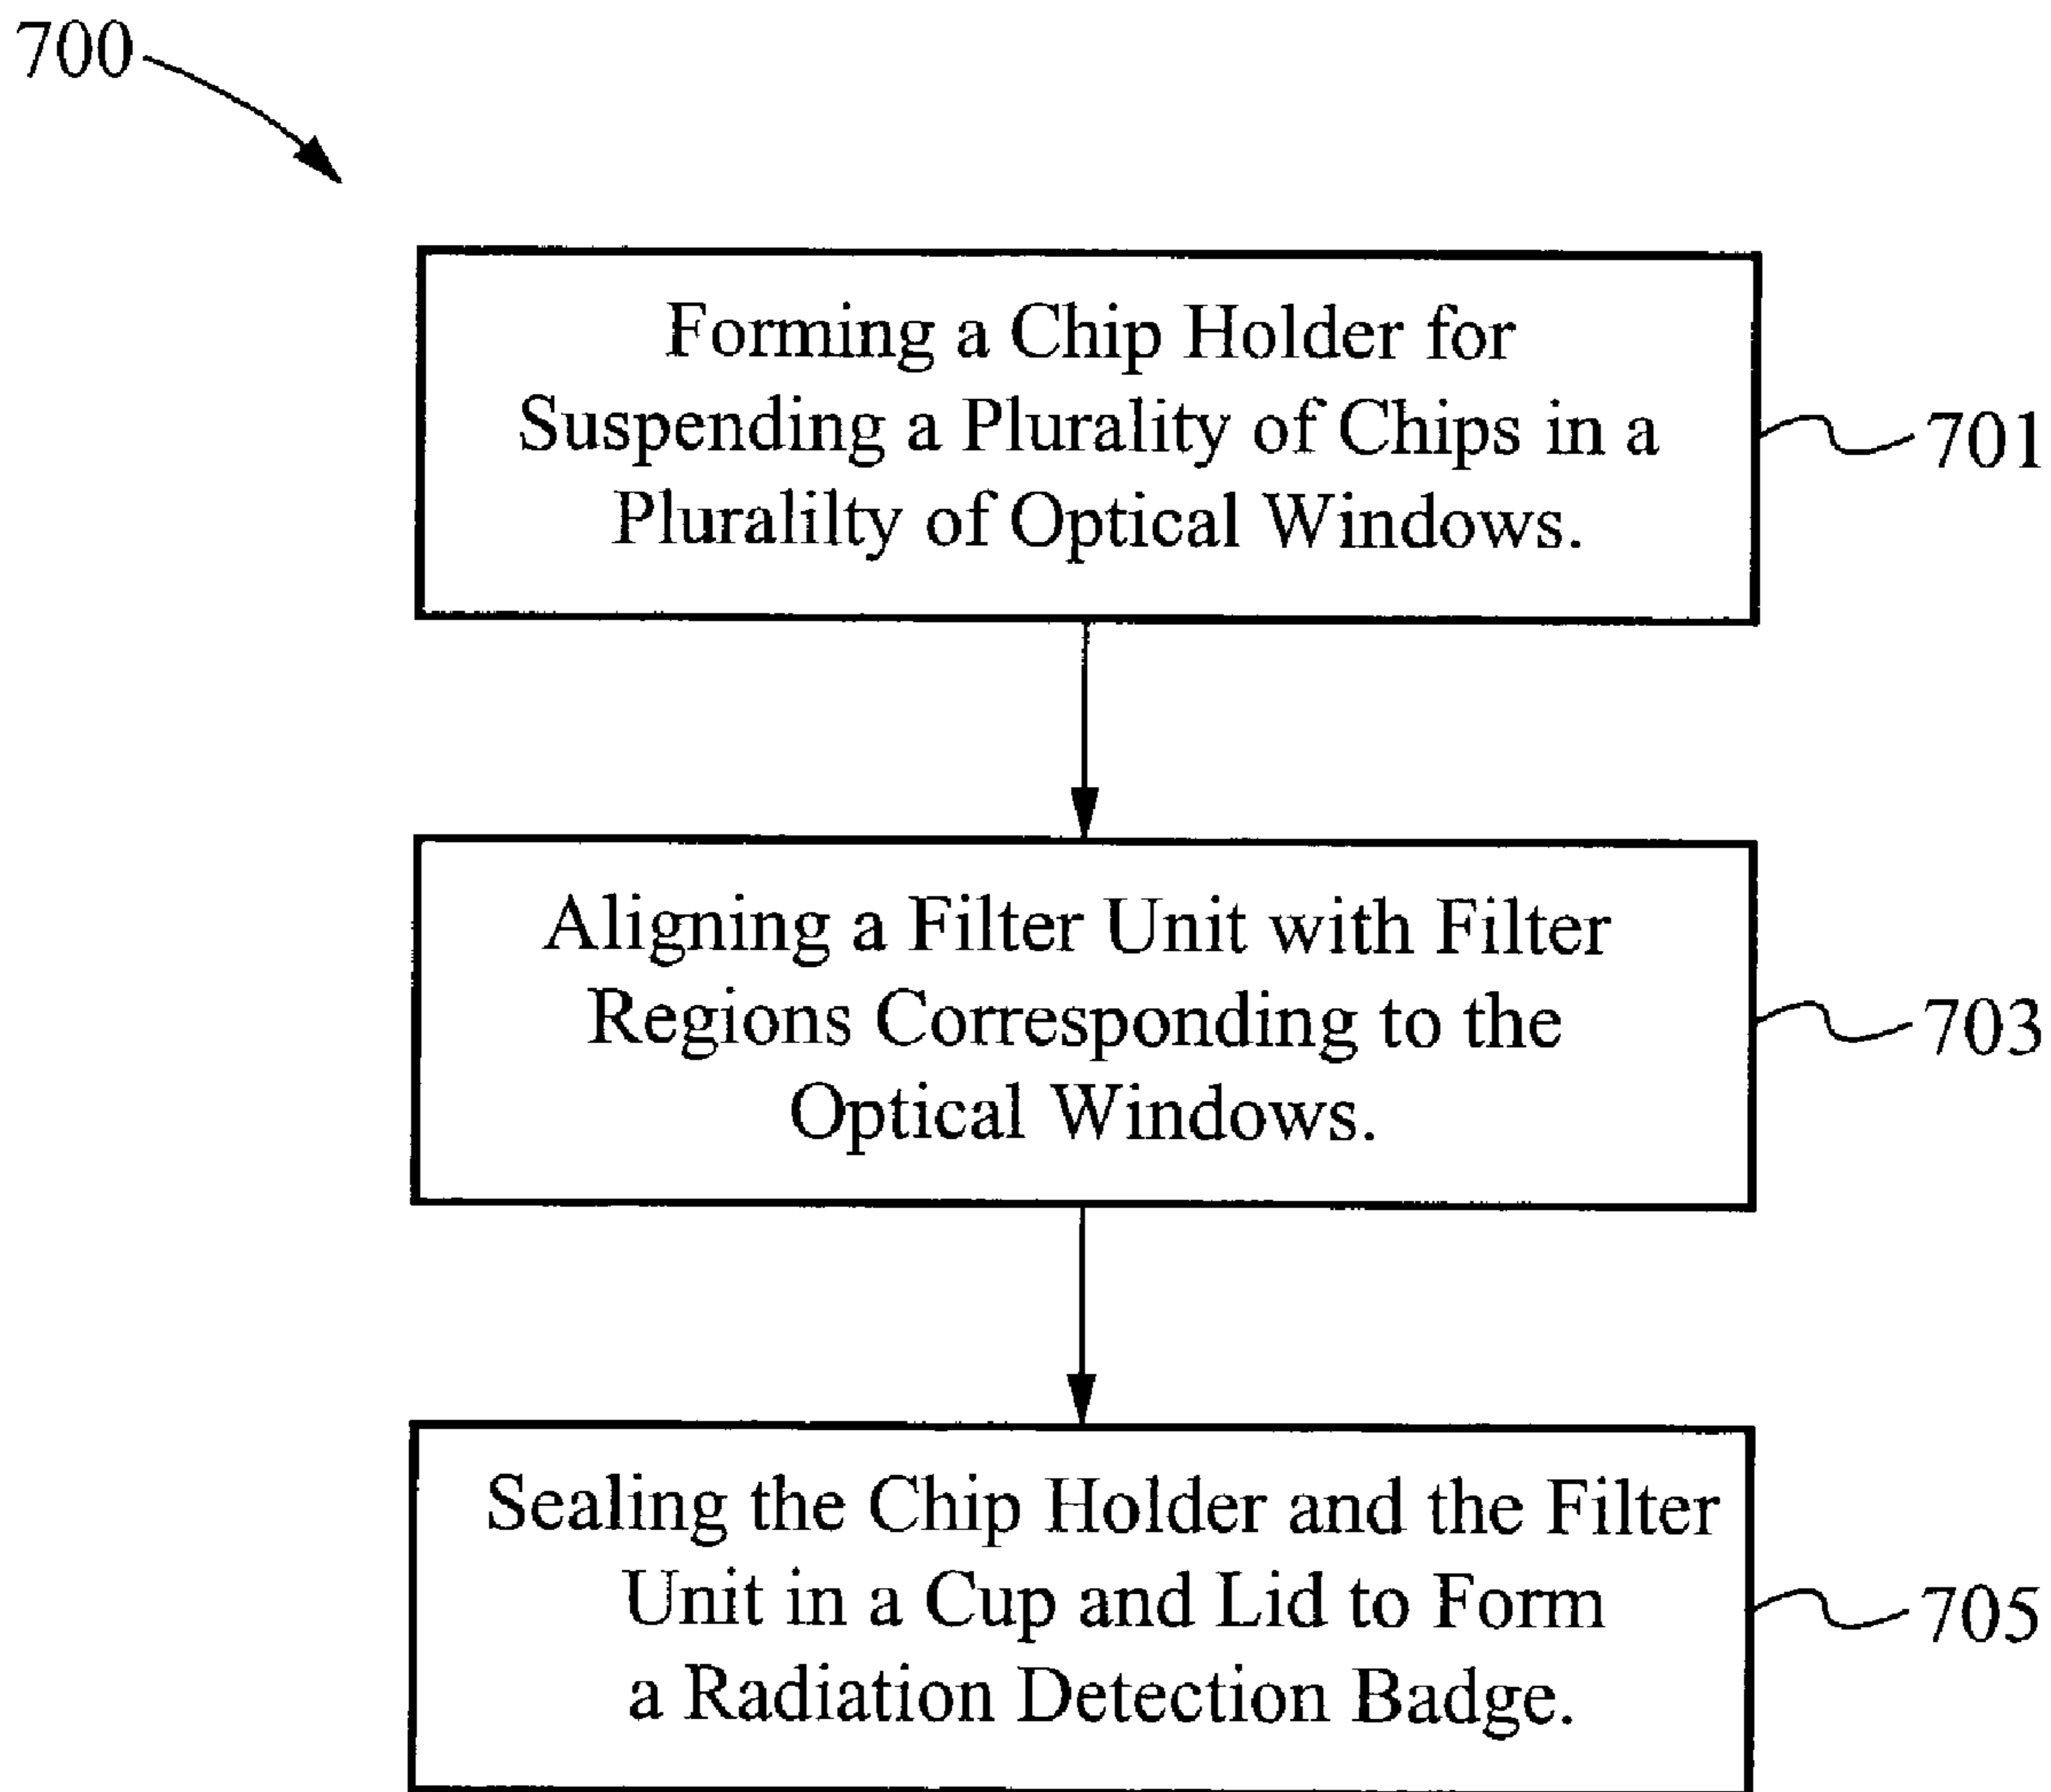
700

Forming a Chip Holder for Suspending a Plurality of Chips in a Puralilty of Optical Windows.

701

Aligning a Filter Unit with Filter Regions Corresponding to the Optical Windows.

703

Sealing the Chip Holder and the Filter Unit in a Cup and Lid to Form a Radiation Detection Badge.

705